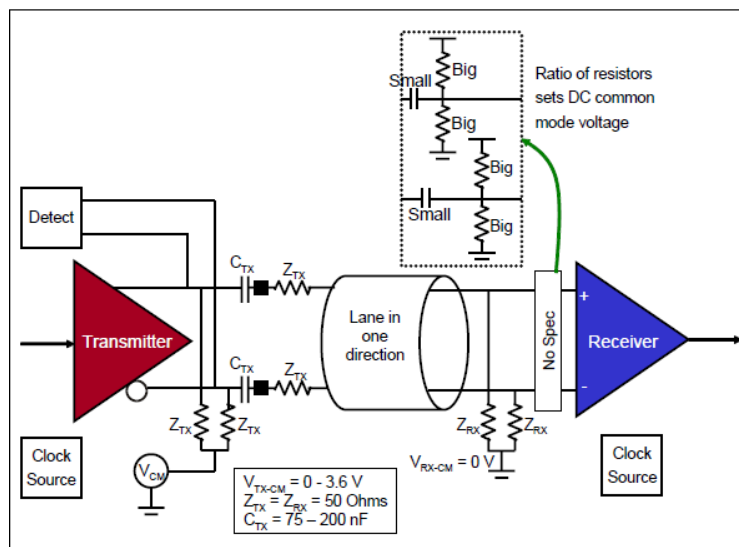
Small
Big
Big
Ratio of resistors sets DC common mode voltage
Big
Small
Big
Detect
$C_{TX}$
$Z_{TX}$
Transmitter
$C_{TX}$
$Z_{TX}$
Lane in one direction
No Spec
+
Receiver
-
$Z_{TX}$
$Z_{TX}$
$Z_{RX}$
$Z_{RX}$
Clock Source
$V_{CM}$
$V_{RX-CM} = 0$ V
Clock Source
$V_{TX-CM} = 0 - 3.6$ V
$Z_{TX} = Z_{RX} = 50$ Ohms
$C_{TX} = 75 – 200$ nF